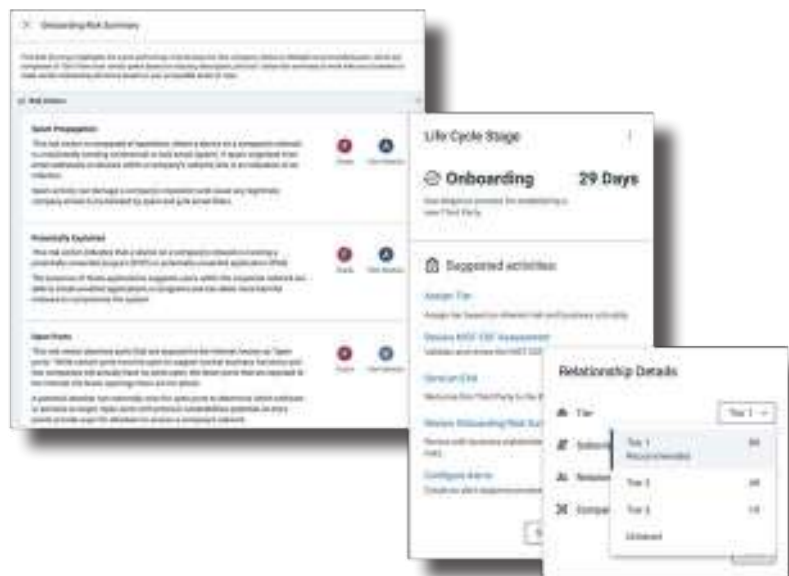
Onboarding Risk Summary

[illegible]

Risk Vectors

Spam Propagation

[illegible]

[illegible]

Potentially Exploited

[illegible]

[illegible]

Open Ports

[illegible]

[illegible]

Life Cycle Stage

Onboarding 29 Days

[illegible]

Suggested activities

Assign Tier

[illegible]

Review NIST CSF Assessment

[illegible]

Send an Email

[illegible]

Review Onboarding Risk Sum

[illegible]

Configure Alerts

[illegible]

Relationship Details

Tier

Tier 1

Tier 1
Recommended

Tier 2

Tier 3

Unlisted